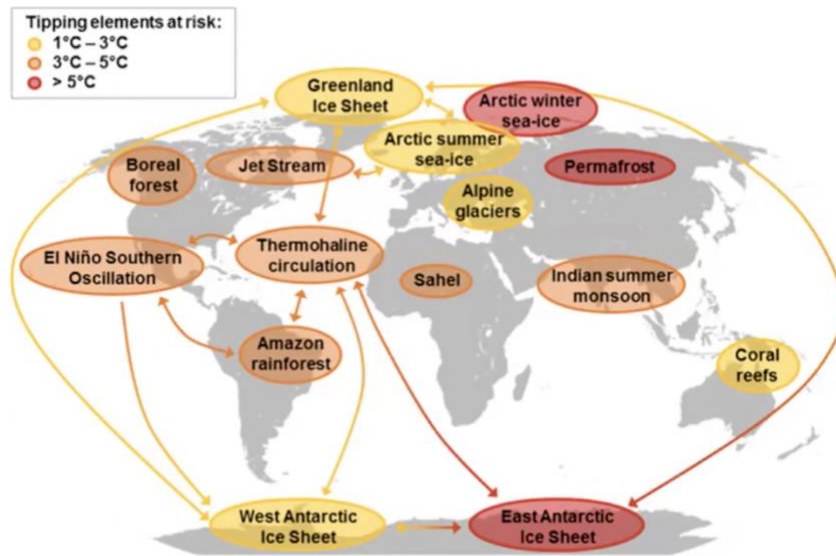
Tipping elements at risk:
1°C – 3°C
3°C – 5°C
> 5°C

Greenland Ice Sheet

Arctic winter sea-ice

Arctic summer sea-ice

Boreal forest

Jet Stream

Permafrost

Alpine glaciers

El Niño Southern Oscillation

Thermohaline circulation

Sahel

Indian summer monsoon

Amazon rainforest

Coral reefs

West Antarctic Ice Sheet

East Antarctic Ice Sheet